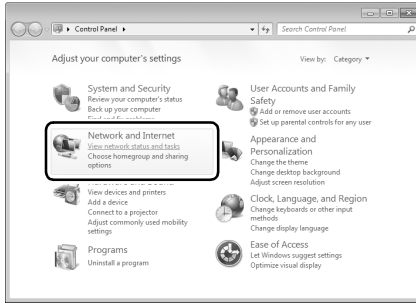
Control Panel ▸

Search Control Panel

Adjust your computer's settings

View by: Category ▾

System and Security
Review your computer's status
Back up your computer
Find and fix problems

Network and Internet
View network status and tasks
Choose homegroup and sharing options

Hardware and Sound
View devices and printers
Add a device
Connect to a projector
Adjust commonly used mobility settings

Programs
Uninstall a program

User Accounts and Family Safety
Add or remove user accounts
Set up parental controls for any user

Appearance and Personalization
Change the theme
Change desktop background
Adjust screen resolution

Clock, Language, and Region
Change keyboards or other input methods
Change display language

Ease of Access
Let Windows suggest settings
Optimize visual display